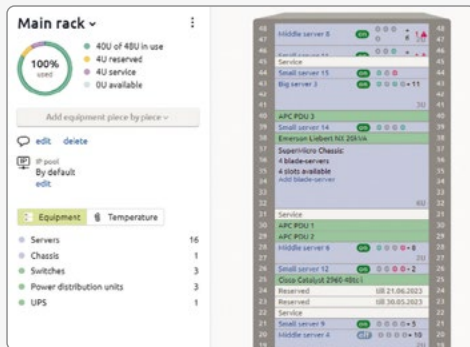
Main rack ⌄

100%
used

40U of 48U in use
4U reserved
4U service
0U available

Add equipment piece by piece ⌄

edit delete

IP pool
By default
edit

Equipment Temperature

Servers 16
Chassis 1
Switches 3
Power distribution units 3
UPS 1

48 Middle server 8 ON
47 Small server 14
46 Service
45 Small server 15 ON
44 Big server 3 ON • 11
43
42
41 2U
40 APC PDU 3
39 Small server 14 ON
38 Emerson Liebert NX 25kVA
37 SuperMicro Chassis
36 4 blade-servers
35 4 slots available
34 Add blade-server
33
32
31
30
29
28
27
26
25
24
23 6U
22
21 Service
20 APC PDU 1
19 APC PDU 2
18 Middle server 6 ON • 8
17
16 2U
15 Small server 12 ON • 2
14 Cisco Catalyst 2960 48tc-l
13 Reserved till 21.06.2023
12 Reserved till 30.05.2023
11 Service
10 Small server 9 ON • 5
9 Middle server 4 OFF • 10
8